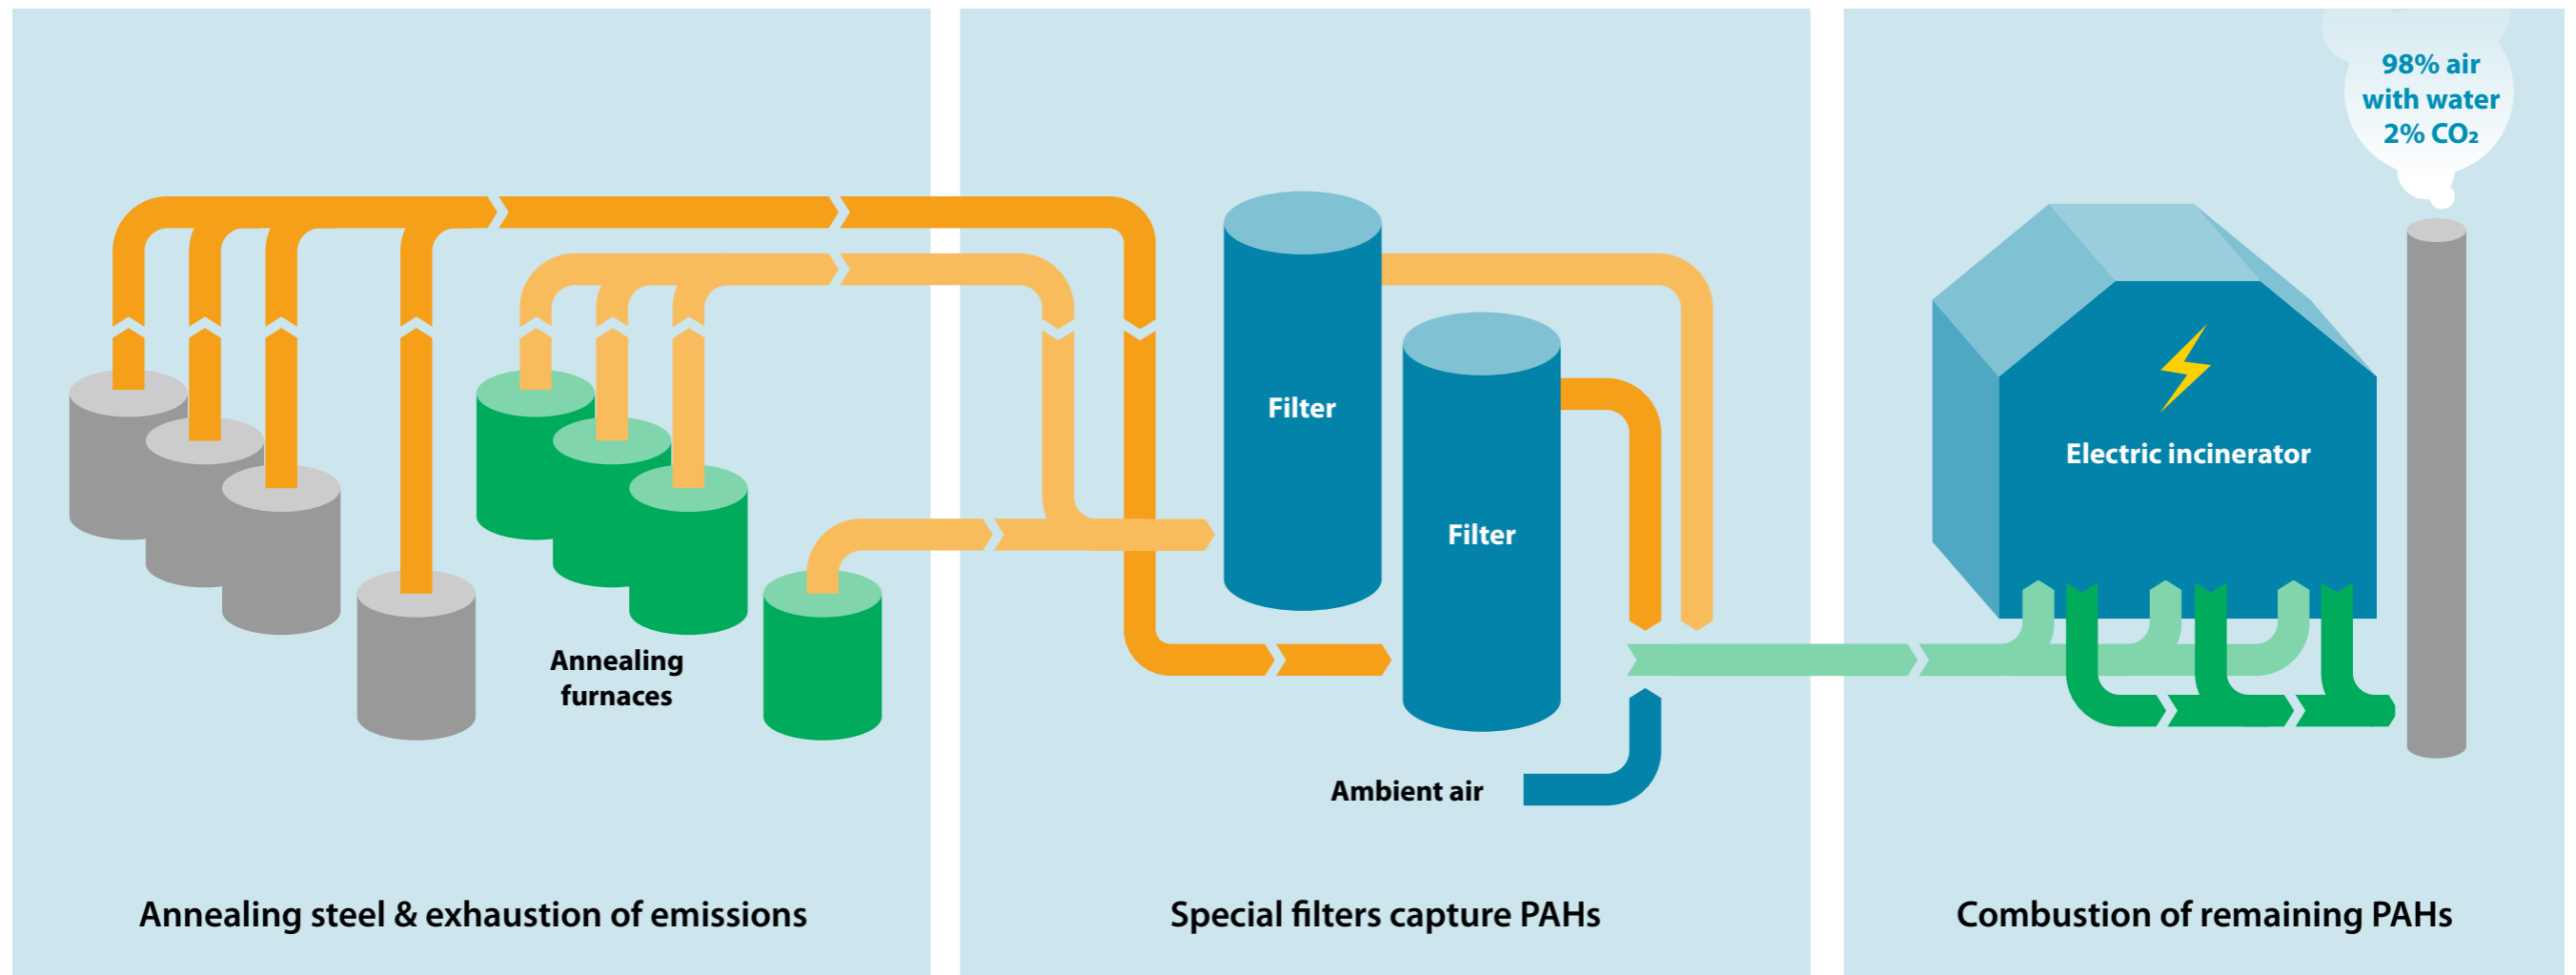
98% air
with water
2% $CO_2$

Filter

Filter

Electric incinerator

Annealing furnaces

Ambient air

Annealing steel & exhaustion of emissions

Special filters capture PAHs

Combustion of remaining PAHs